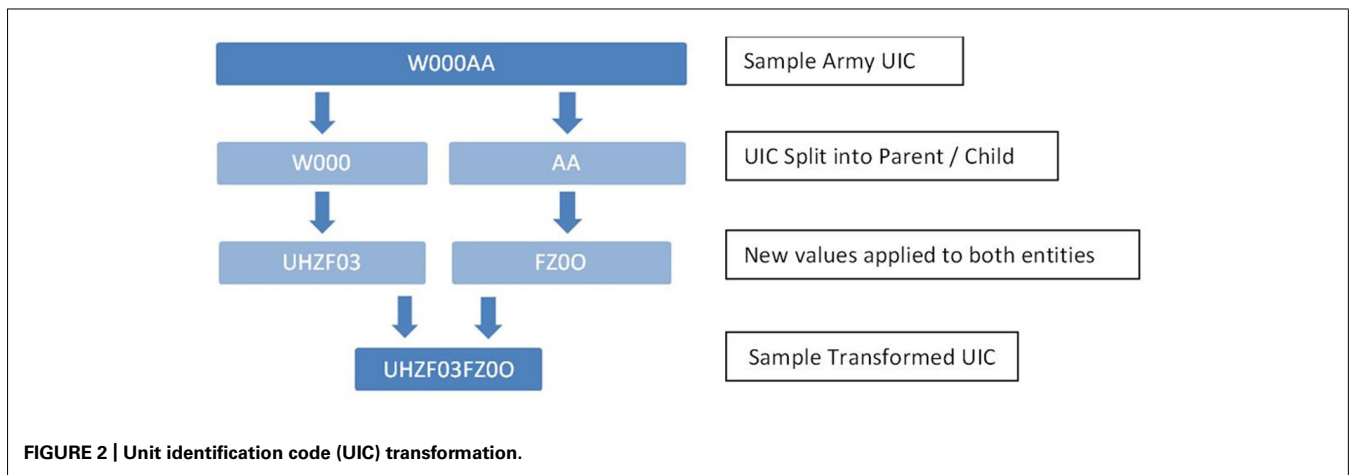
W000AA

Sample Army UIC

W000

AA

UIC Split into Parent / Child

UHZF03

FZ0O

New values applied to both entities

UHZF03FZ0O

Sample Transformed UIC

FIGURE 2 | Unit identification code (UIC) transformation.